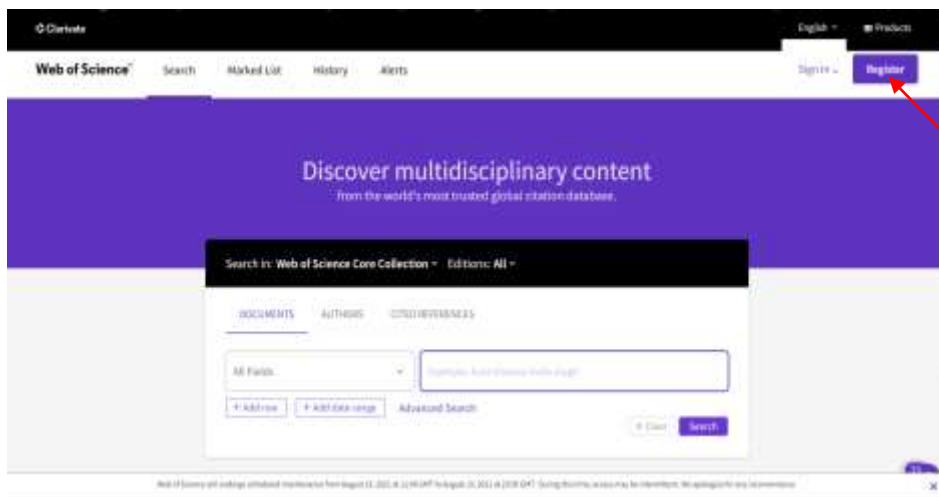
Clarivate

English ▾ Products

Web of Science Search Marked List History Alerts

Sign In ▾ Register

Discover multidisciplinary content

from the world's most trusted global citation database.

Search in: Web of Science Core Collection ▾ Editions: All ▾

DOCUMENTS AUTHORS CITED REFERENCES

All Fields ▾ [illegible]

+ Add row + Add date range Advanced Search

× Clear Search

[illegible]